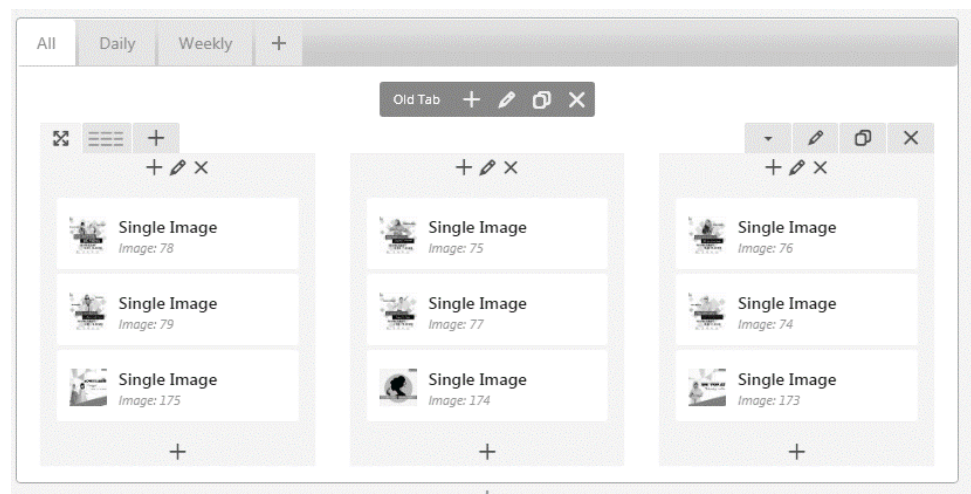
All Daily Weekly +

Old Tab + ✎ ⧉ ✕

+

+ ✎ ✕

Single Image
Image: 78

Single Image
Image: 79

Single Image
Image: 175

+

+ ✎ ✕

Single Image
Image: 75

Single Image
Image: 77

Single Image
Image: 174

+

+ ✎ ✕

Single Image
Image: 76

Single Image
Image: 74

Single Image
Image: 173

+